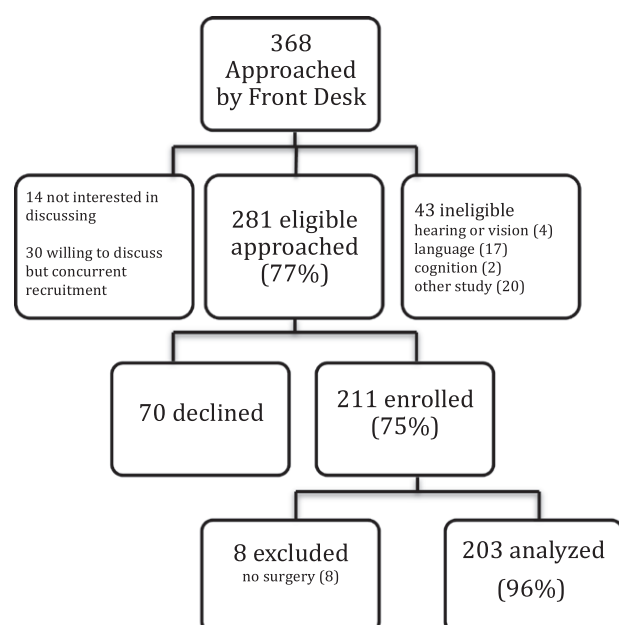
368 Approached by Front Desk

14 not interested in discussing

30 willing to discuss but concurrent recruitment

281 eligible approached (77%)

43 ineligible
hearing or vision (4)
language (17)
cognition (2)
other study (20)

70 declined

211 enrolled (75%)

8 excluded
no surgery (8)

203 analyzed (96%)